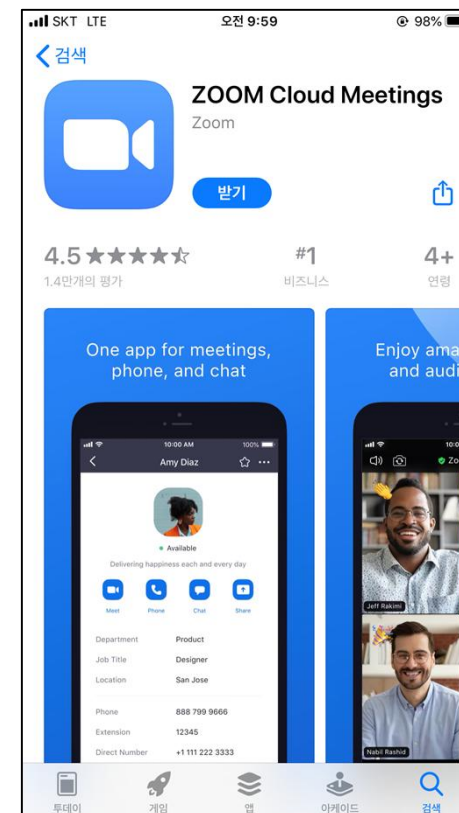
SKT LTE 오전 9:59 98%

검색

ZOOM Cloud Meetings
Zoom

받기

4.5 ★★★★☆
1.4만개의 평가

#1
비즈니스

4+
연령

One app for meetings, phone, and chat

10:00 AM 100%
Amy Diaz
Available
Delivering happiness each and every day
Meet Phone Chat Share

| Department | Product |
|---|---|
| Job Title | Designer |
| Location | San Jose |
| Phone | 888 799 9666 |
| Extension | 12345 |
| Direct Number | +1 111 222 3333 |

Enjoy ama and audi

10:0
Jeff Rakimi
Nabil Rashid

투데이 게임 앱 아케이드 검색